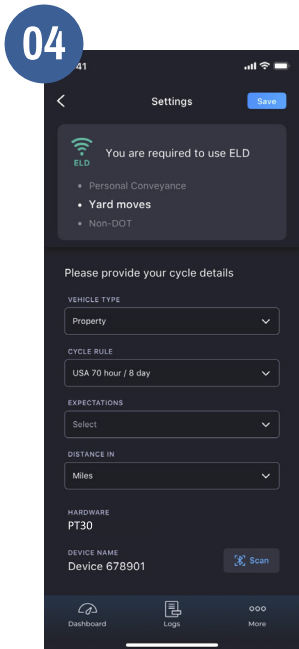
04

41

Settings

Save

ELD

You are required to use ELD

Personal Conveyance

Yard moves

Non-DOT

Please provide your cycle details

VEHICLE TYPE

Property

CYCLE RULE

USA 70 hour / 8 day

EXPECTATIONS

Select

DISTANCE IN

Miles

HARDWARE

PT30

DEVICE NAME

Device 678901

Scan

Dashboard

Logs

More